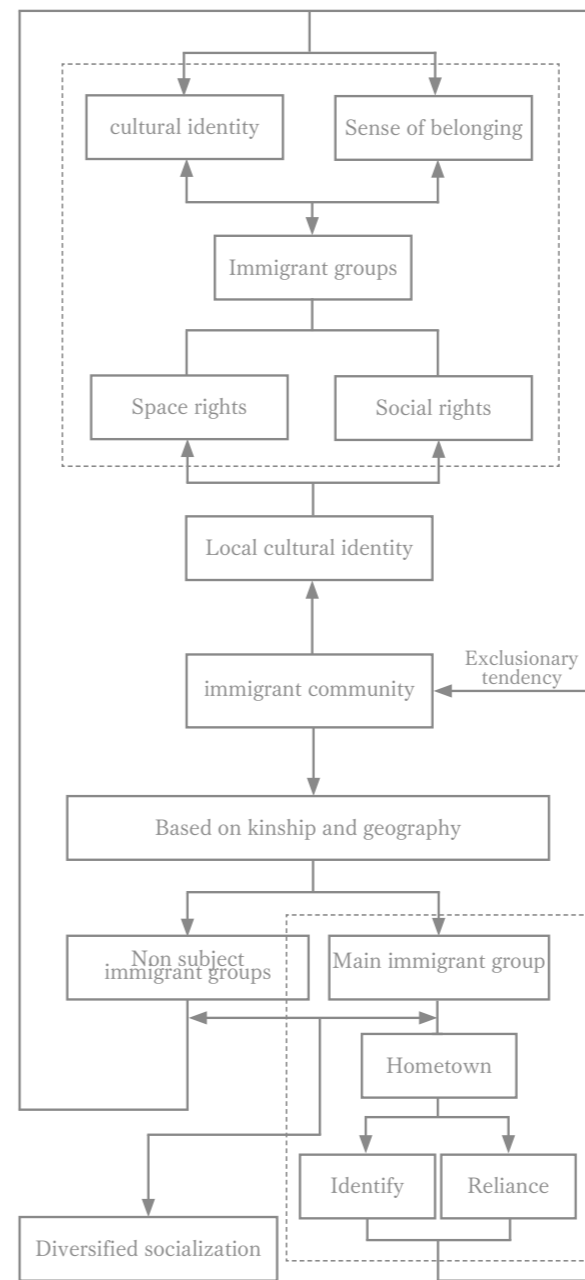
cultural identity

Sense of belonging

Immigrant groups

Space rights

Social rights

Local cultural identity

Exclusionary tendency

immigrant community

Based on kinship and geography

Non subject immigrant groups

Main immigrant group

Hometown

Identify

Reliance

Diversified socialization